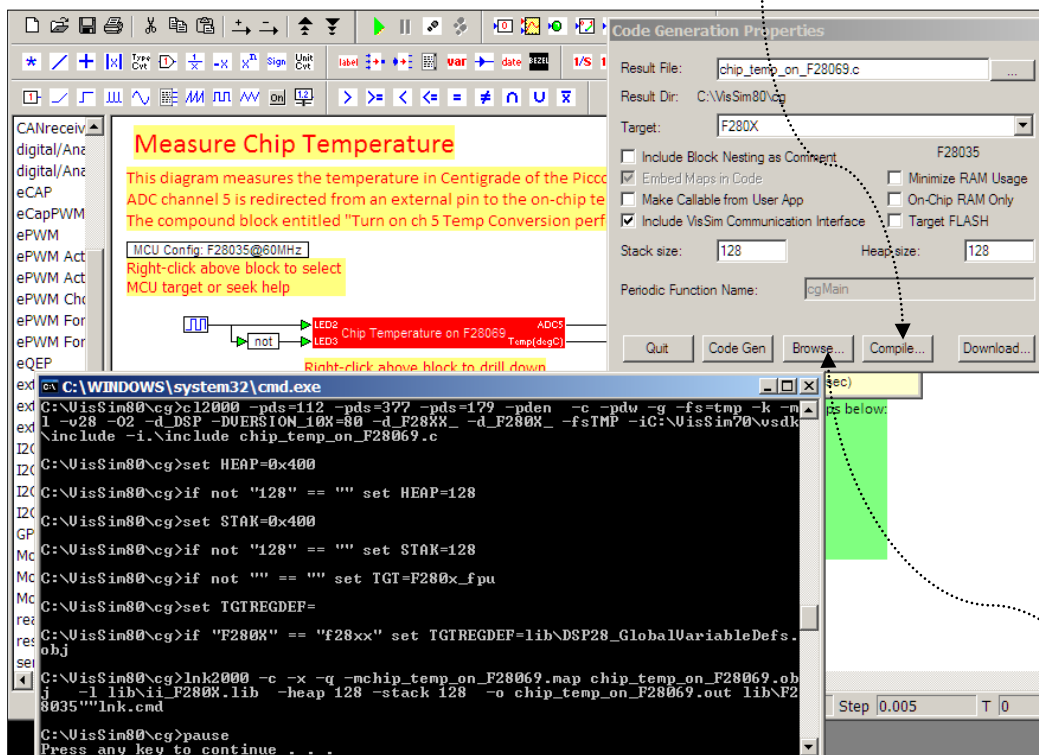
Type Cvt Sign Unit Cvt label var date BEZEL 1/S

CANreceiv
digital/Ana
digital/Ana
eCAP
eCapPWM
ePWM
ePWM Act
ePWM Act
ePWM Cho
ePWM For
ePWM For
eQEP

Measure Chip Temperature

This diagram measures the temperature in Centigrade of the Picc
ADC channel 5 is redirected from an external pin to the on-chip te
The compound block entitled "Turn on ch 5 Temp Conversion perf

MCU Config: F28035@60MHz
Right-click above block to select
MCU target or seek help

LED2 LED3 Chip Temperature on F28069 ADC5 Temp(degC)
not

Right-click above block to drill down

Code Generation Properties

Result File: chip_temp_on_F28069.c ...
Result Dir: C:\VisSim80\cg
Target: F280X
F28035
Include Block Nesting as Comment
Embed Maps in Code
Minimize RAM Usage
Make Callable from User App
On-Chip RAM Only
Include VisSim Communication Interface
Target FLASH
Stack size: 128
Heap size: 128
Periodic Function Name: cgMain
Quit Code Gen Browse... Compile... Download...

C:\WINDOWS\system32\cmd.exe

C:\VisSim80\cg>cl2000 -pds=112 -pds=377 -pds=179 -pden -c -pdw -g -fs=tmp -k -m l -v28 -O2 -d_DSP -DVERSION_10X=80 -d_F28XX_ -d_F280X_ -fsTMP -iC:\VisSim70\vsdk \include -i.\include chip_temp_on_F28069.c

C:\VisSim80\cg>set HEAP=0x400

C:\VisSim80\cg>if not "128" == "" set HEAP=128

C:\VisSim80\cg>set STAK=0x400

C:\VisSim80\cg>if not "128" == "" set STAK=128

C:\VisSim80\cg>if not "" == "" set TGT=F280x_fpu

C:\VisSim80\cg>set TGTREGDEF=

C:\VisSim80\cg>if "F280X" == "f28xx" set TGTREGDEF=lib\DSP28_GlobalVariableDefs. obj

C:\VisSim80\cg>lnk2000 -c -x -q -mchip_temp_on_F28069.map chip_temp_on_F28069.ob j -l lib\ii_F280X.lib -heap 128 -stack 128 -o chip_temp_on_F28069.out lib\F2 8035""lnk.cmd

C:\VisSim80\cg>pause
Press any key to continue . . .

sec)
s below:

Step 0.005 T 0